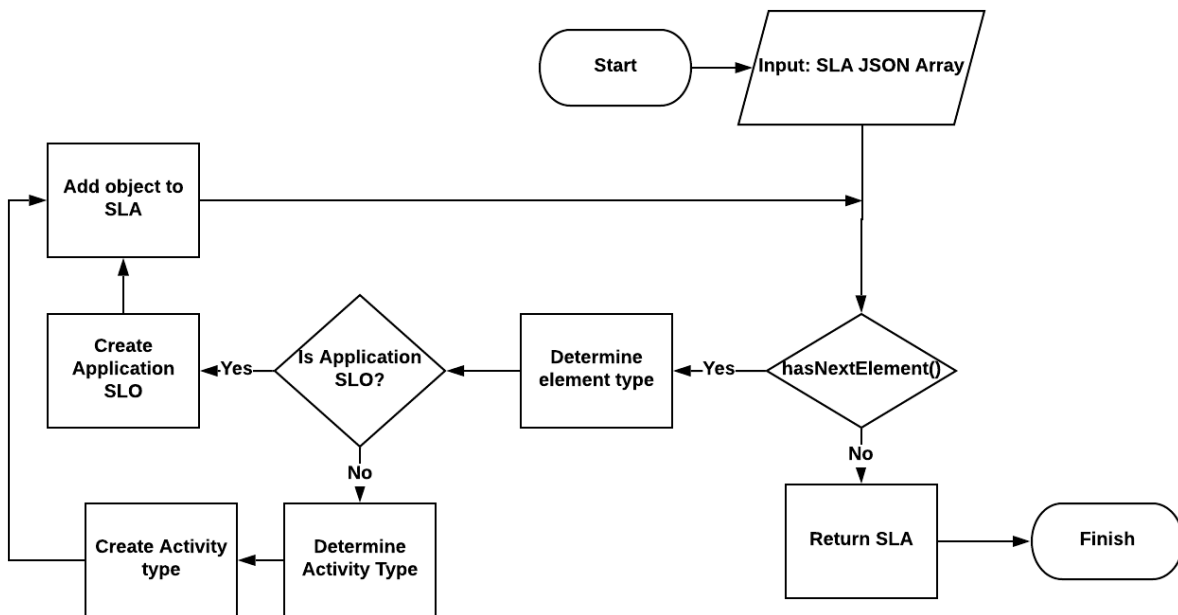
Start

Input: SLA JSON Array

Add object to SLA

hasNextElement()

Yes

Determine element type

Is Application SLO?

Yes

Create Application SLO

No

Determine Activity Type

Create Activity type

No

Return SLA

Finish